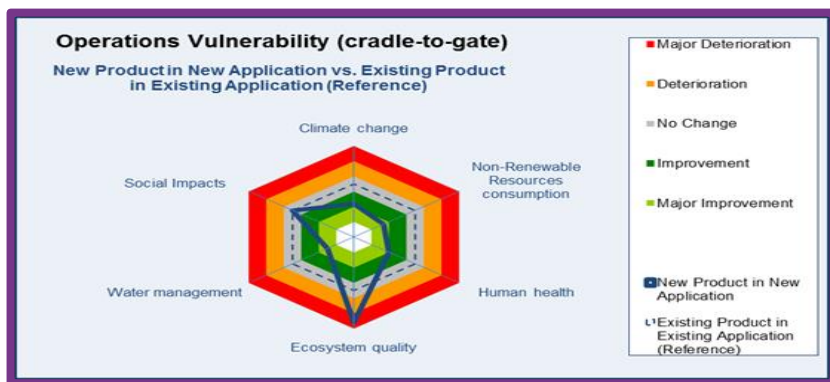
Operations Vulnerability (cradle-to-gate)

New Product in New Application vs. Existing Product in Existing Application (Reference)

Climate change

Non-Renewable Resources consumption

Human health

Ecosystem quality

Water management

Social Impacts

Major Deterioration

Deterioration

No Change

Improvement

Major Improvement

New Product in New Application

Existing Product in Existing Application (Reference)